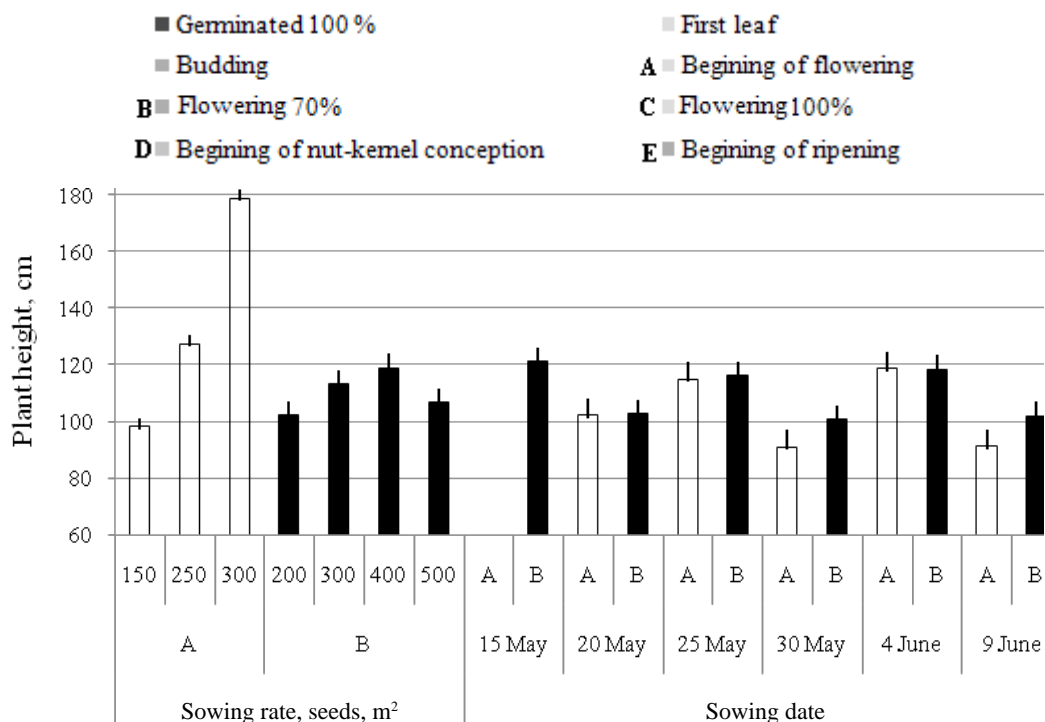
Germinated 100 %
First leaf
Budding
A Begining of flowering
B Flowering 70%
C Flowering 100%
D Begining of nut-kernel conception
E Begining of ripening

Plant height, cm

180
160
140
120
100
80
60

150 250 300 200 300 400 500 A B A B A B A B A B A B

A
B
15 May
20 May
25 May
30 May
4 June
9 June

Sowing rate, seeds, m$^2$
Sowing date